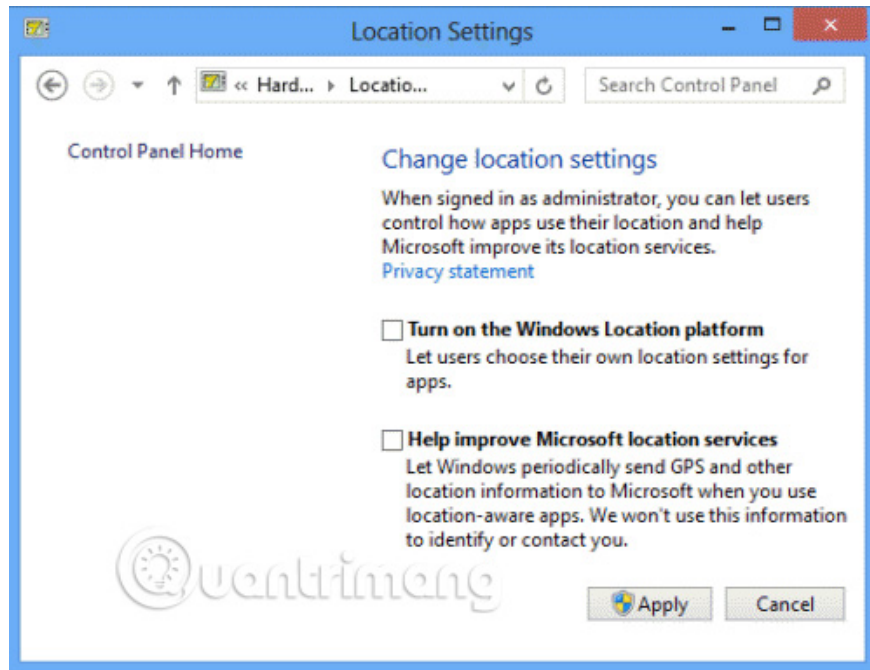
Location Settings

« Hard... › Locatio...

Search Control Panel

Control Panel Home

Change location settings

When signed in as administrator, you can let users control how apps use their location and help Microsoft improve its location services.

Privacy statement

Turn on the Windows Location platform

Let users choose their own location settings for apps.

Help improve Microsoft location services

Let Windows periodically send GPS and other location information to Microsoft when you use location-aware apps. We won't use this information to identify or contact you.

Quantrimang

Apply

Cancel